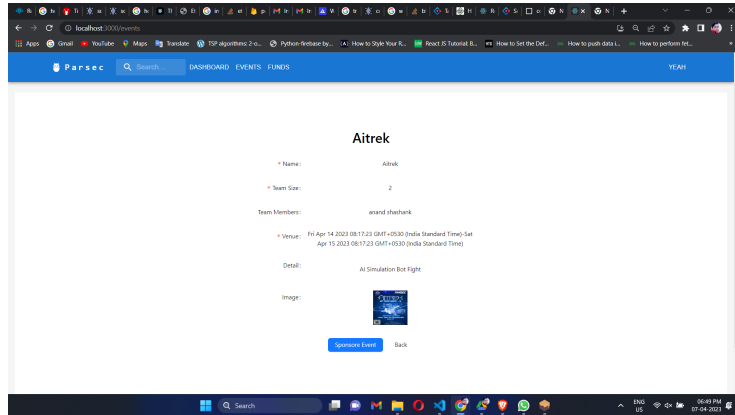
localhost:3000/events

Apps Gmail YouTube Maps Translate TSP algorithms 2-o... Python-firebase by... How to Style Your R... React JS Tutorial B... How to Set the Def... How to push data i... How to perform fet...

Parsec Search... DASHBOARD EVENTS FUNDS YEAH

Aitrek

* Name: Aitrek

* Team Size: 2

Team Members: anand shashank

* Venue: Fri Apr 14 2023 08:17:23 GMT+0530 (India Standard Time)-Sat Apr 15 2023 08:17:23 GMT+0530 (India Standard Time)

Detail: AI Simulation Bot Fight

Image:

Sponsore Event Back

Search

ENG US 06:49 PM 07-04-2023